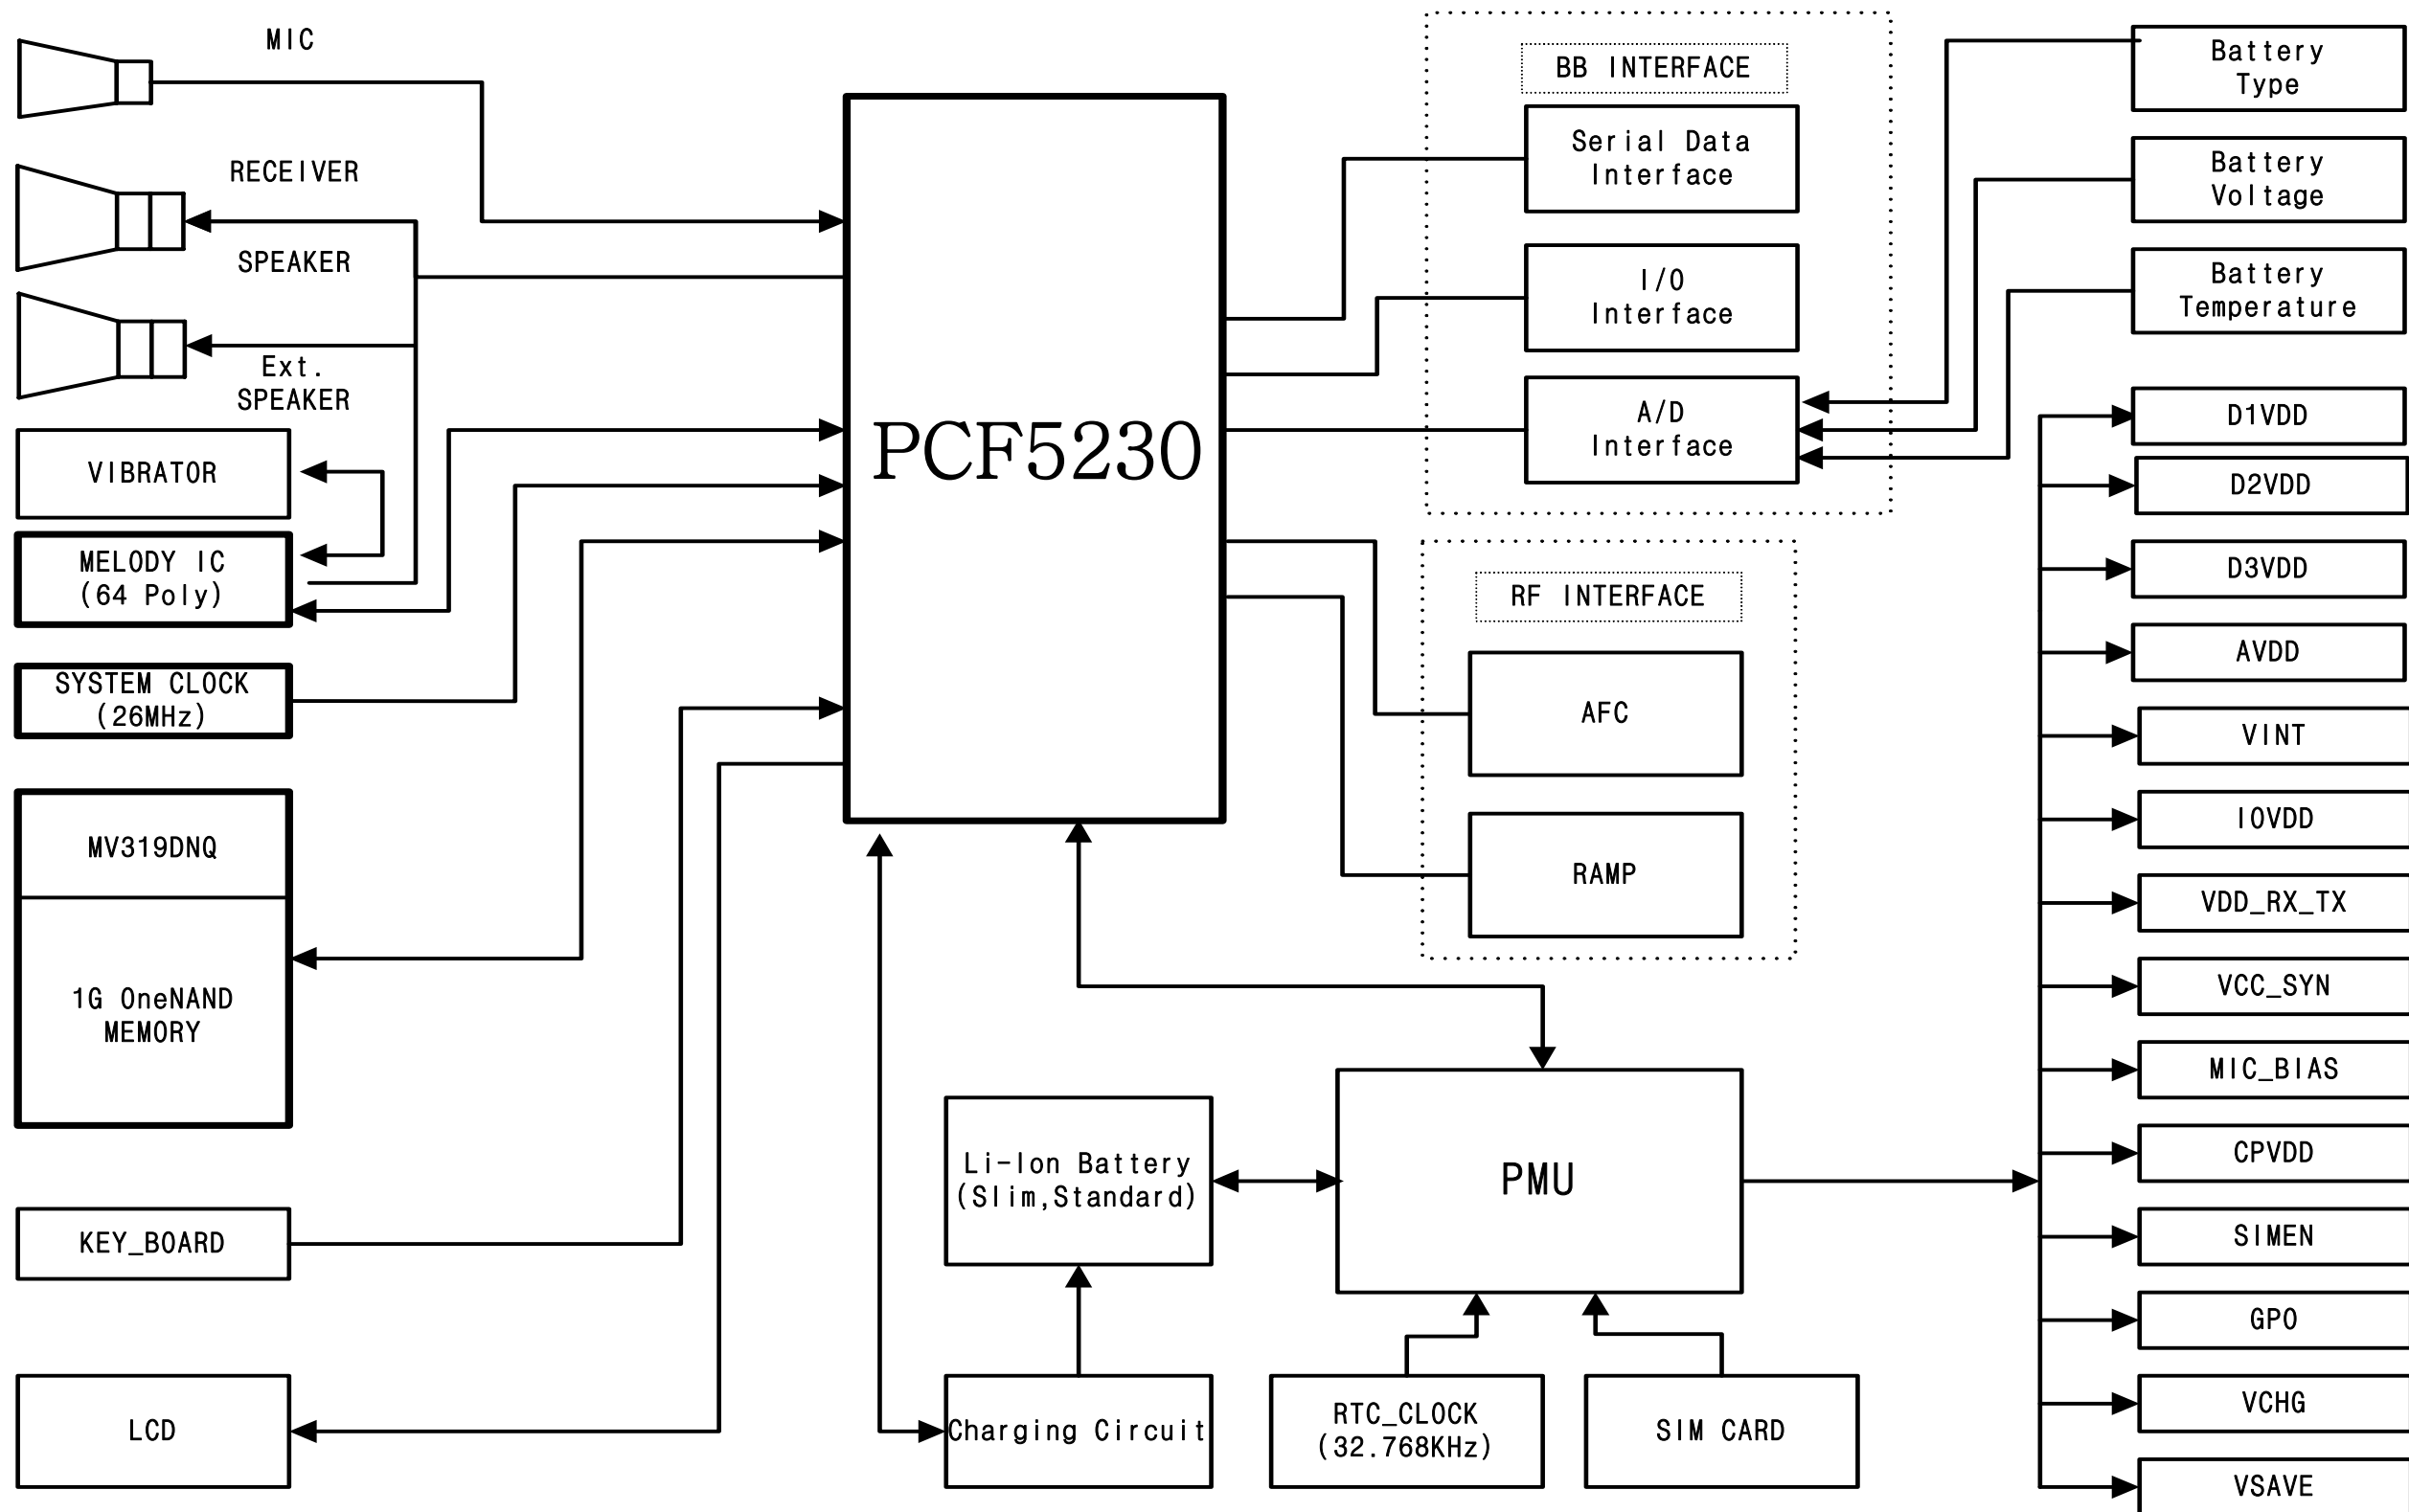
MIC

RECEIVER

SPEAKER

Ext. SPEAKER

VIBRATOR

MELODY IC (64 Poly)

SYSTEM CLOCK (26MHz)

MV319DNQ

1G OneNAND MEMORY

KEY_BOARD

LCD

PCF5230

BB INTERFACE

Serial Data Interface

I/O Interface

A/D Interface

RF INTERFACE

AFC

RAMP

Battery Type

Battery Voltage

Battery Temperature

D1VDD

D2VDD

D3VDD

AVDD

VINT

IOVDD

VDD_RX_TX

VCC_SYN

MIC_BIAS

CPVDD

SIMEN

GPO

VCHG

VSAVE

Li-Ion Battery (Slim,Standard)

PMU

Charging Circuit

RTC_CLOCK (32.768KHz)

SIM CARD